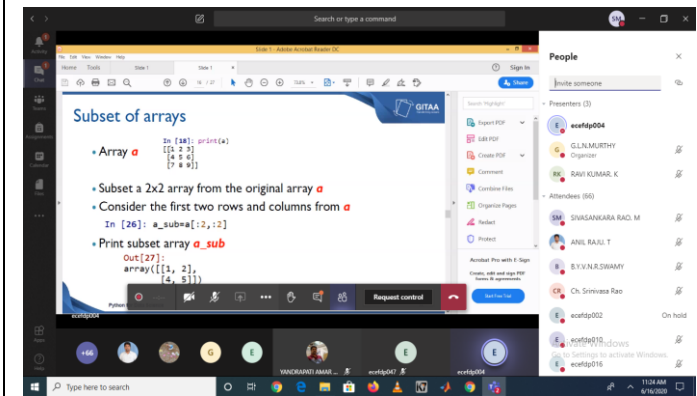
Search or type a command

SN

Activity
Chat
Teams
Assignments
Calendar
Files

Slide 1 - Adobe Acrobat Reader DC
File Edit View Window Help
Home Tools Slide 1 Slide 1
Sign In
16 / 27 104%
Share

Subset of arrays

GITAA

• Array $a$

In [18]: print(a)
[[1 2 3]
 [4 5 6]
 [7 8 9]]

• Subset a 2x2 array from the original array $a$
• Consider the first two rows and columns from $a$

In [26]: a_sub=a[:2,:2]

• Print subset array $a\_sub$

Out[27]:
array([[1, 2],
 [4, 5]])

Python

Search Highlight
Export PDF
Edit PDF
Create PDF
Comment
Combine Files
Organize Pages
Redact
Protect

Acrobat Pro with E-Sign
Create, edit and sign PDF forms & agreements
Start Free Trial

Request control

ecefdp004

Apps
Help

People
Invite someone
Presenters (3)
ecefdp004
G.L.N.MURTHY
Organizer
RAVI KUMAR. K
Attendees (66)
SIVASANKARA RAO. M
ANIL RAJU. T
B.Y.V.N.R.SWAMY
Ch. Srinivasa Rao
ecefdp002 On hold
ecefdp010
ecefdp016

+66 G E
YANDRAPATI AMAR ...
ecefdp047
ecefdp004

Activate Windows
Go to Settings to activate Windows.

Type here to search
11:24 AM
6/16/2020